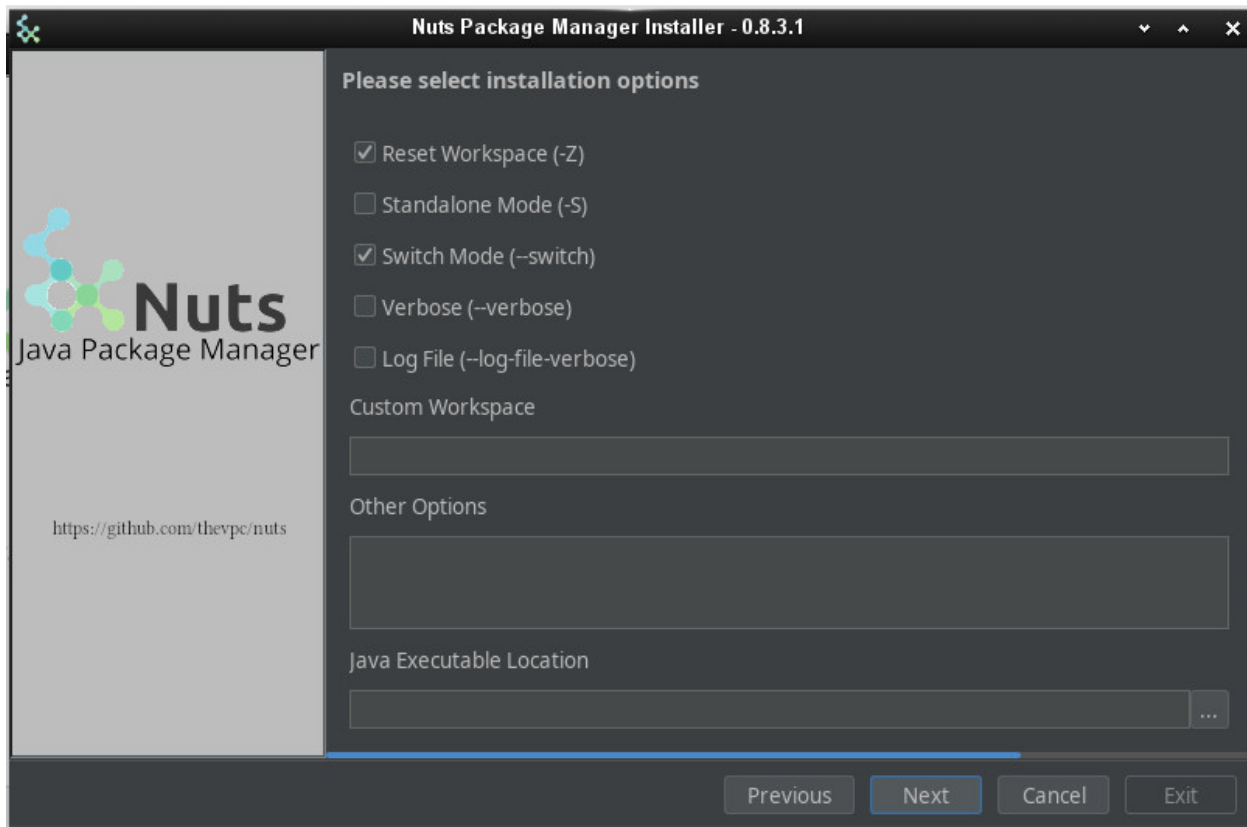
Nuts Package Manager Installer - 0.8.3.1

Nuts
Java Package Manager

https://github.com/thevpc/nuts

Please select installation options

☑ Reset Workspace (-Z)

☐ Standalone Mode (-S)

☑ Switch Mode (--switch)

☐ Verbose (--verbose)

☐ Log File (--log-file-verbose)

Custom Workspace

Other Options

Java Executable Location

...

Previous Next Cancel Exit